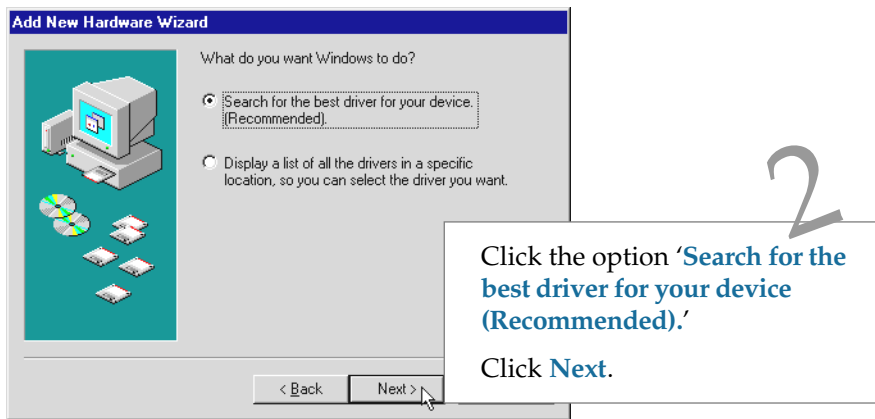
Add New Hardware Wizard

What do you want Windows to do?

Search for the best driver for your device. (Recommended).

Display a list of all the drivers in a specific location, so you can select the driver you want.

< Back

Next >

2

Click the option 'Search for the best driver for your device (Recommended).'

Click Next.